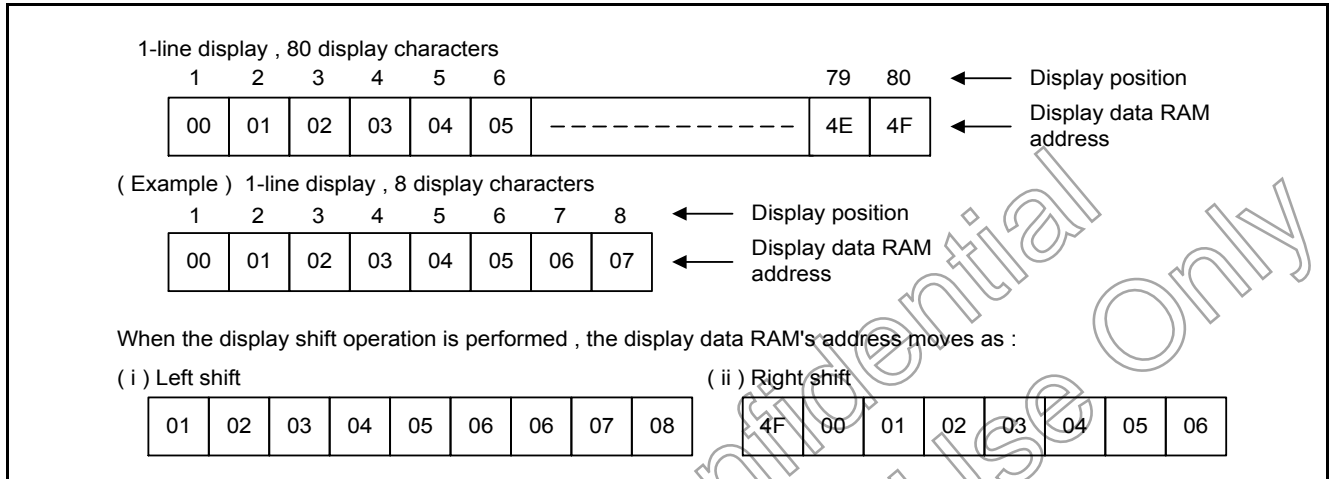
1-line display , 80 display characters

| 1 | 2 | 3 | 4 | 5 | 6 | | 79 | 80 |
|---|---|---|---|---|---|---|---|---|
| 00 | 01 | 02 | 03 | 04 | 05 | – – – – – – – – – – – – – | 4E | 4F |

Display position
Display data RAM address

( Example ) 1-line display , 8 display characters

| 1 | 2 | 3 | 4 | 5 | 6 | 7 | 8 |
|---|---|---|---|---|---|---|---|
| 00 | 01 | 02 | 03 | 04 | 05 | 06 | 07 |

Display position
Display data RAM address

When the display shift operation is performed , the display data RAM's address moves as :

( i ) Left shift

| 01 | 02 | 03 | 04 | 05 | 06 | 06 | 07 | 08 |
|---|---|---|---|---|---|---|---|---|

( ii ) Right shift

| 4F | 00 | 01 | 02 | 03 | 04 | 05 | 06 |
|---|---|---|---|---|---|---|---|

Confidential
Use Only